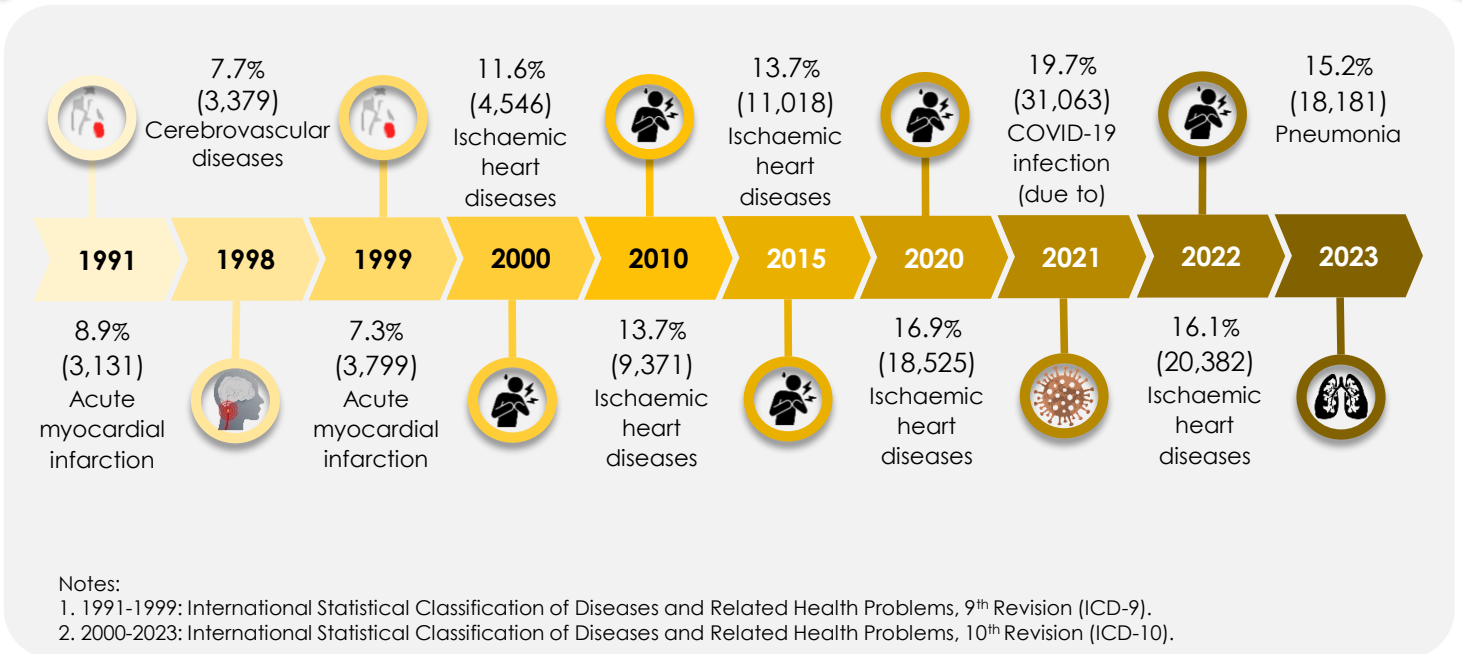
7.7%
(3,379)
Cerebrovascular diseases

11.6%
(4,546)
Ischaemic heart diseases

13.7%
(11,018)
Ischaemic heart diseases

19.7%
(31,063)
COVID-19 infection (due to)

15.2%
(18,181)
Pneumonia

1991 | 1998 | 1999 | 2000 | 2010 | 2015 | 2020 | 2021 | 2022 | 2023

8.9%
(3,131)
Acute myocardial infarction

7.3%
(3,799)
Acute myocardial infarction

13.7%
(9,371)
Ischaemic heart diseases

16.9%
(18,525)
Ischaemic heart diseases

16.1%
(20,382)
Ischaemic heart diseases

Notes:
1. 1991-1999: International Statistical Classification of Diseases and Related Health Problems, 9$^{th}$ Revision (ICD-9).
2. 2000-2023: International Statistical Classification of Diseases and Related Health Problems, 10$^{th}$ Revision (ICD-10).